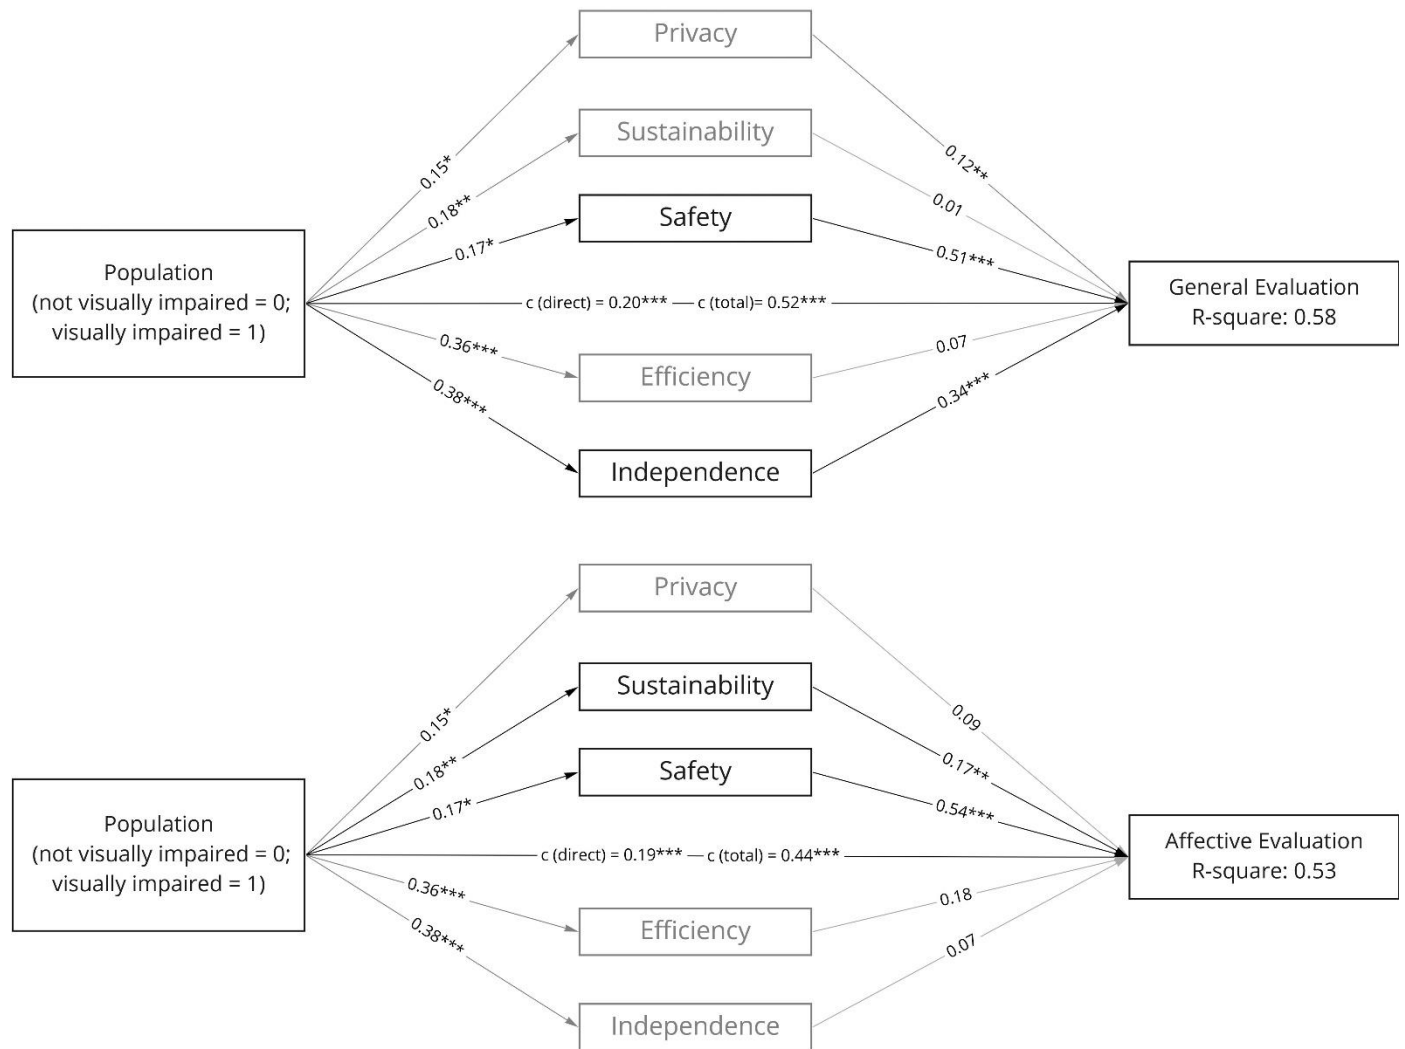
Privacy

Sustainability

Safety

Population (not visually impaired = 0; visually impaired = 1)

0.15*

0.18**

0.17*

0.12**

0.01

0.51***

c (direct) = 0.20*** — c (total)= 0.52***

General Evaluation R-square: 0.58

0.36***

0.38***

0.07

0.34***

Efficiency

Independence

Privacy

Sustainability

Safety

Population (not visually impaired = 0; visually impaired = 1)

0.15*

0.18**

0.17*

0.09

0.17**

0.54***

c (direct) = 0.19*** — c (total) = 0.44***

Affective Evaluation R-square: 0.53

0.36***

0.38***

0.18

0.07

Efficiency

Independence